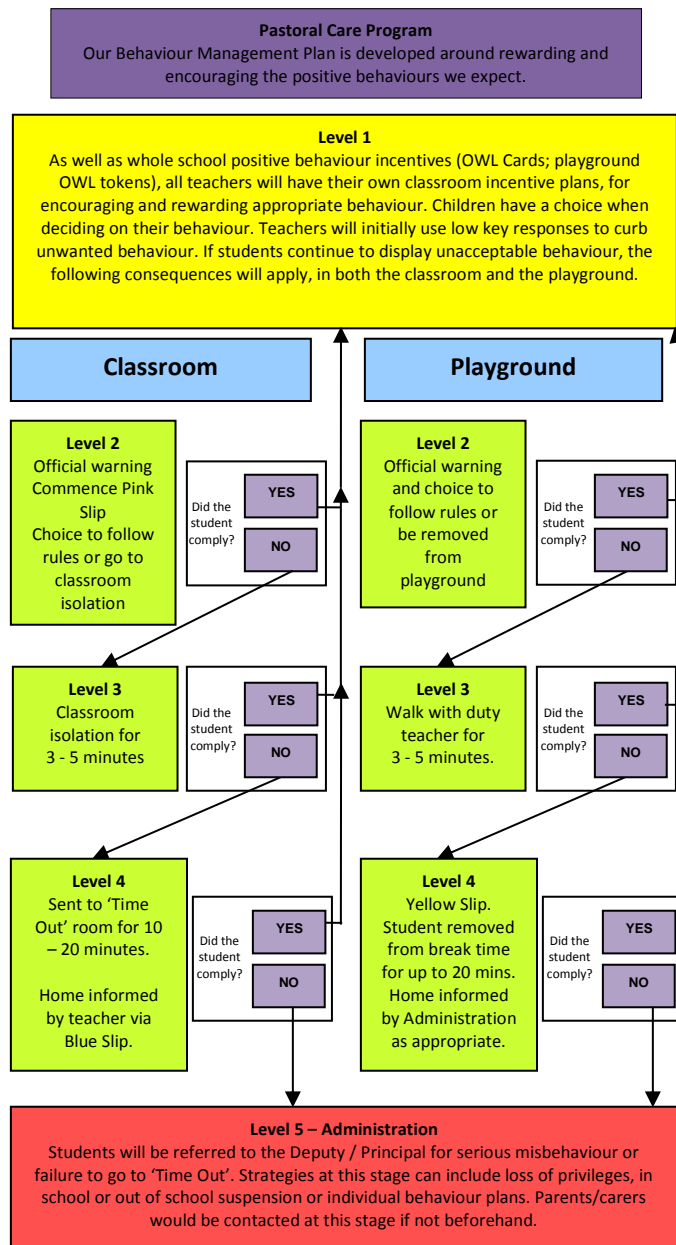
**Pastoral Care Program**
Our Behaviour Management Plan is developed around rewarding and encouraging the positive behaviours we expect.

**Level 1**
As well as whole school positive behaviour incentives (OWL Cards; playground OWL tokens), all teachers will have their own classroom incentive plans, for encouraging and rewarding appropriate behaviour. Children have a choice when deciding on their behaviour. Teachers will initially use low key responses to curb unwanted behaviour. If students continue to display unacceptable behaviour, the following consequences will apply, in both the classroom and the playground.

**Classroom**

**Level 2**
Official warning
Commence Pink Slip
Choice to follow rules or go to classroom isolation

Did the student comply?
YES
NO

**Level 3**
Classroom isolation for 3 - 5 minutes

Did the student comply?
YES
NO

**Level 4**
Sent to 'Time Out' room for 10 – 20 minutes.

Home informed by teacher via Blue Slip.

Did the student comply?
YES
NO

**Playground**

**Level 2**
Official warning and choice to follow rules or be removed from playground

Did the student comply?
YES
NO

**Level 3**
Walk with duty teacher for 3 - 5 minutes.

Did the student comply?
YES
NO

**Level 4**
Yellow Slip.
Student removed from break time for up to 20 mins.
Home informed by Administration as appropriate.

Did the student comply?
YES
NO

**Level 5 – Administration**
Students will be referred to the Deputy / Principal for serious misbehaviour or failure to go to 'Time Out'. Strategies at this stage can include loss of privileges, in school or out of school suspension or individual behaviour plans. Parents/carers would be contacted at this stage if not beforehand.